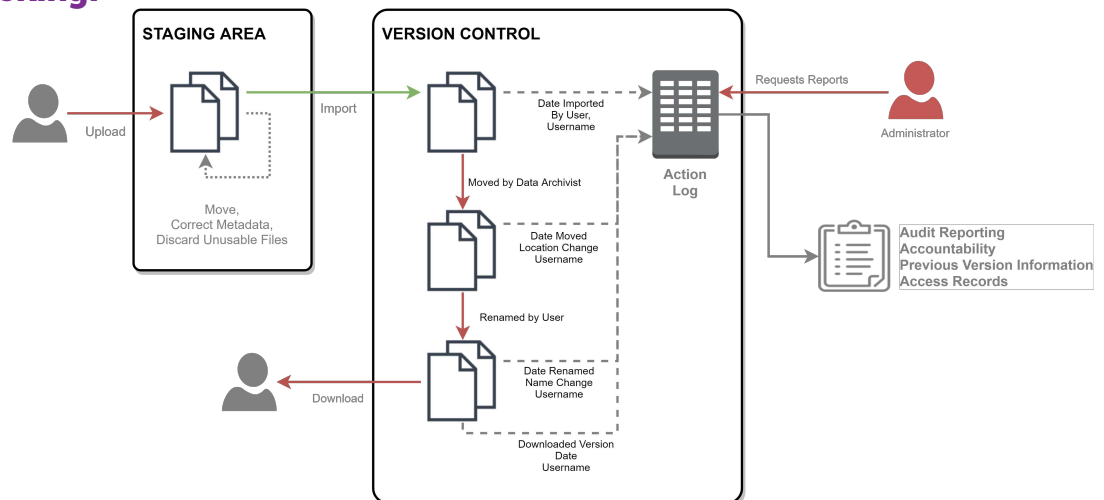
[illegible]

STAGING AREA

Upload

Move, Correct Metadata, Discard Unusable Files

Import

VERSION CONTROL

Date Imported By User, Username

Moved by Data Archivist

Date Moved Location Change Username

Renamed by User

Date Renamed Name Change Username

Download

Downloaded Version Date Username

Action Log

Requests Reports

Administrator

Audit Reporting
Accountability
Previous Version Information
Access Records